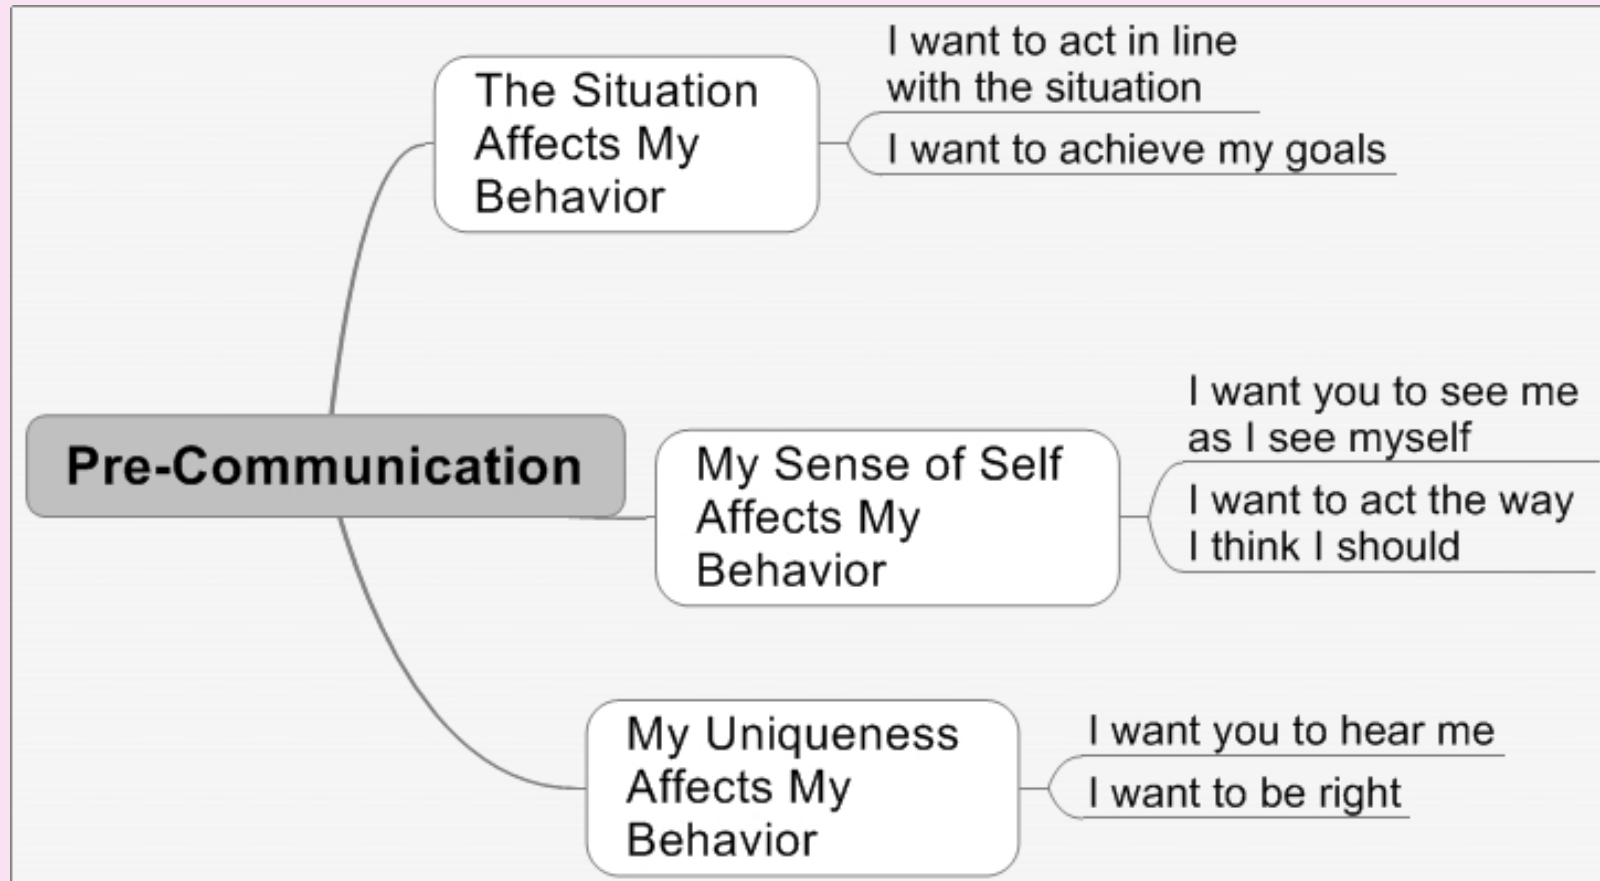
Pre-Communication

The Situation Affects My Behavior

I want to act in line with the situation

I want to achieve my goals

My Sense of Self Affects My Behavior

I want you to see me as I see myself

I want to act the way I think I should

My Uniqueness Affects My Behavior

I want you to hear me

I want to be right